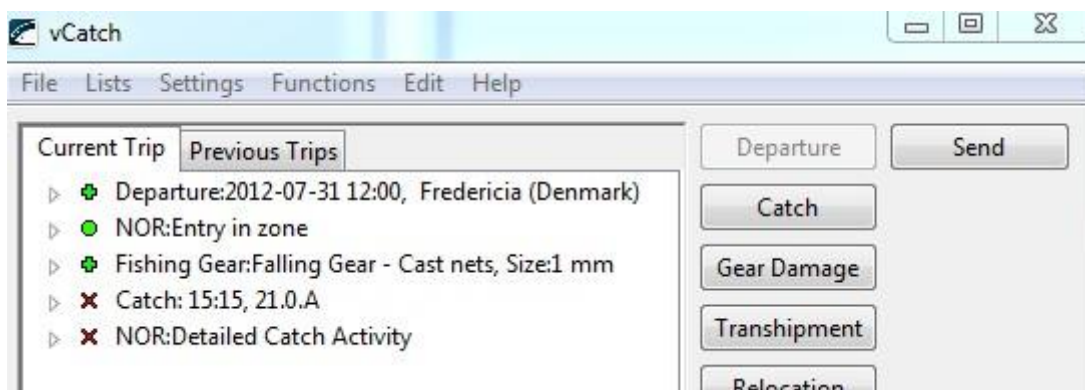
vCatch

File Lists Settings Functions Edit Help

Current Trip | Previous Trips

Departure:2012-07-31 12:00, Fredericia (Denmark)
NOR:Entry in zone
Fishing Gear:Falling Gear - Cast nets, Size:1 mm
Catch: 15:15, 21.0.A
NOR:Detailed Catch Activity

Departure
Catch
Gear Damage
Transhipment
Relocation

Send